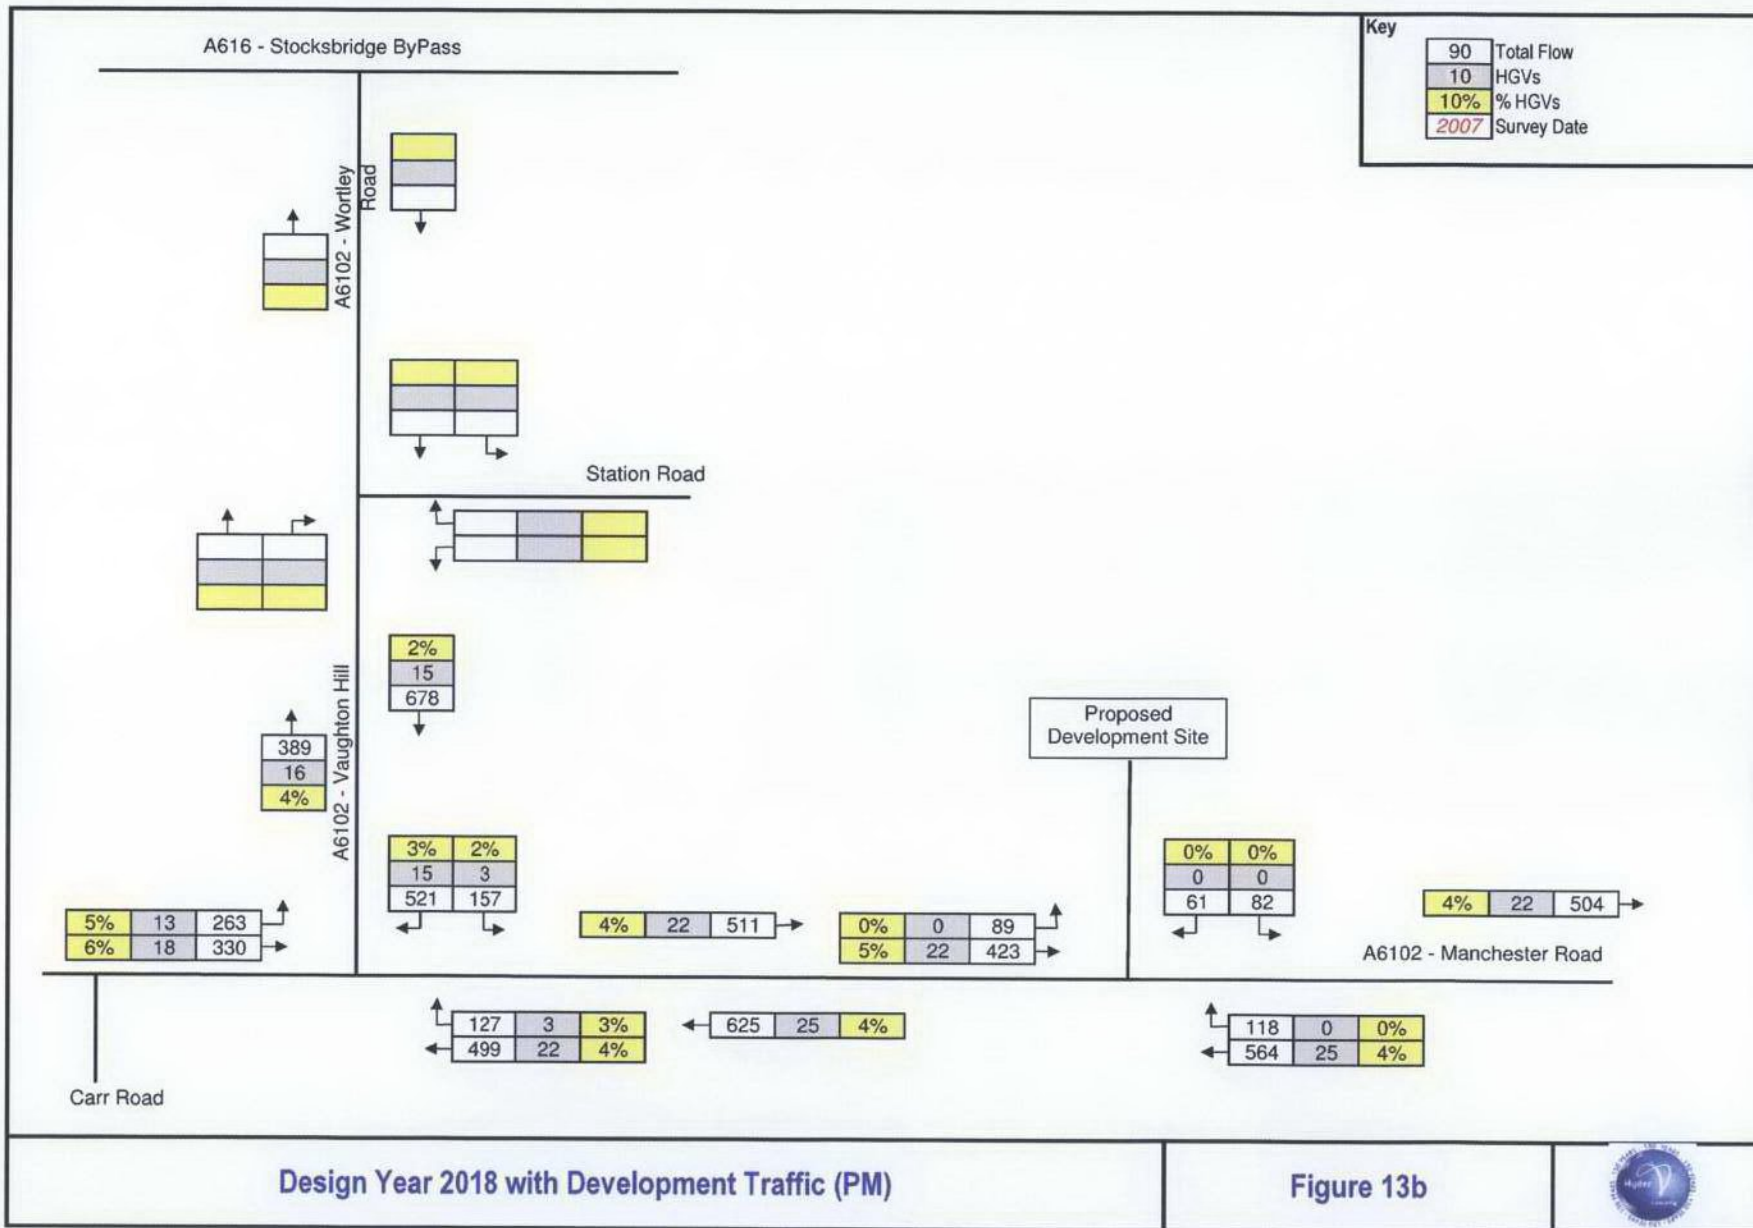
A616 - Stocksbridge ByPass

Key
| 90 | Total Flow |
|---|---|
| 10 | HGVs |
| 10% | % HGVs |
| 2007 | Survey Date |

A6102 - Wortley Road

Station Road

A6102 - Vaughton Hill

2%
15
678

389
16
4%

Proposed Development Site

| 3% | 2% |
|---|---|
| 15 | 3 |
| 521 | 157 |

| 0% | 0% |
|---|---|
| 0 | 0 |
| 61 | 82 |

| 5% | 13 | 263 |
|---|---|---|
| 6% | 18 | 330 |

| 4% | 22 | 511 |
|---|---|---|

| 0% | 0 | 89 |
|---|---|---|
| 5% | 22 | 423 |

| 4% | 22 | 504 |
|---|---|---|

A6102 - Manchester Road

| 127 | 3 | 3% |
|---|---|---|
| 499 | 22 | 4% |

| 625 | 25 | 4% |
|---|---|---|

| 118 | 0 | 0% |
|---|---|---|
| 564 | 25 | 4% |

Carr Road

Design Year 2018 with Development Traffic (PM)

Figure 13b